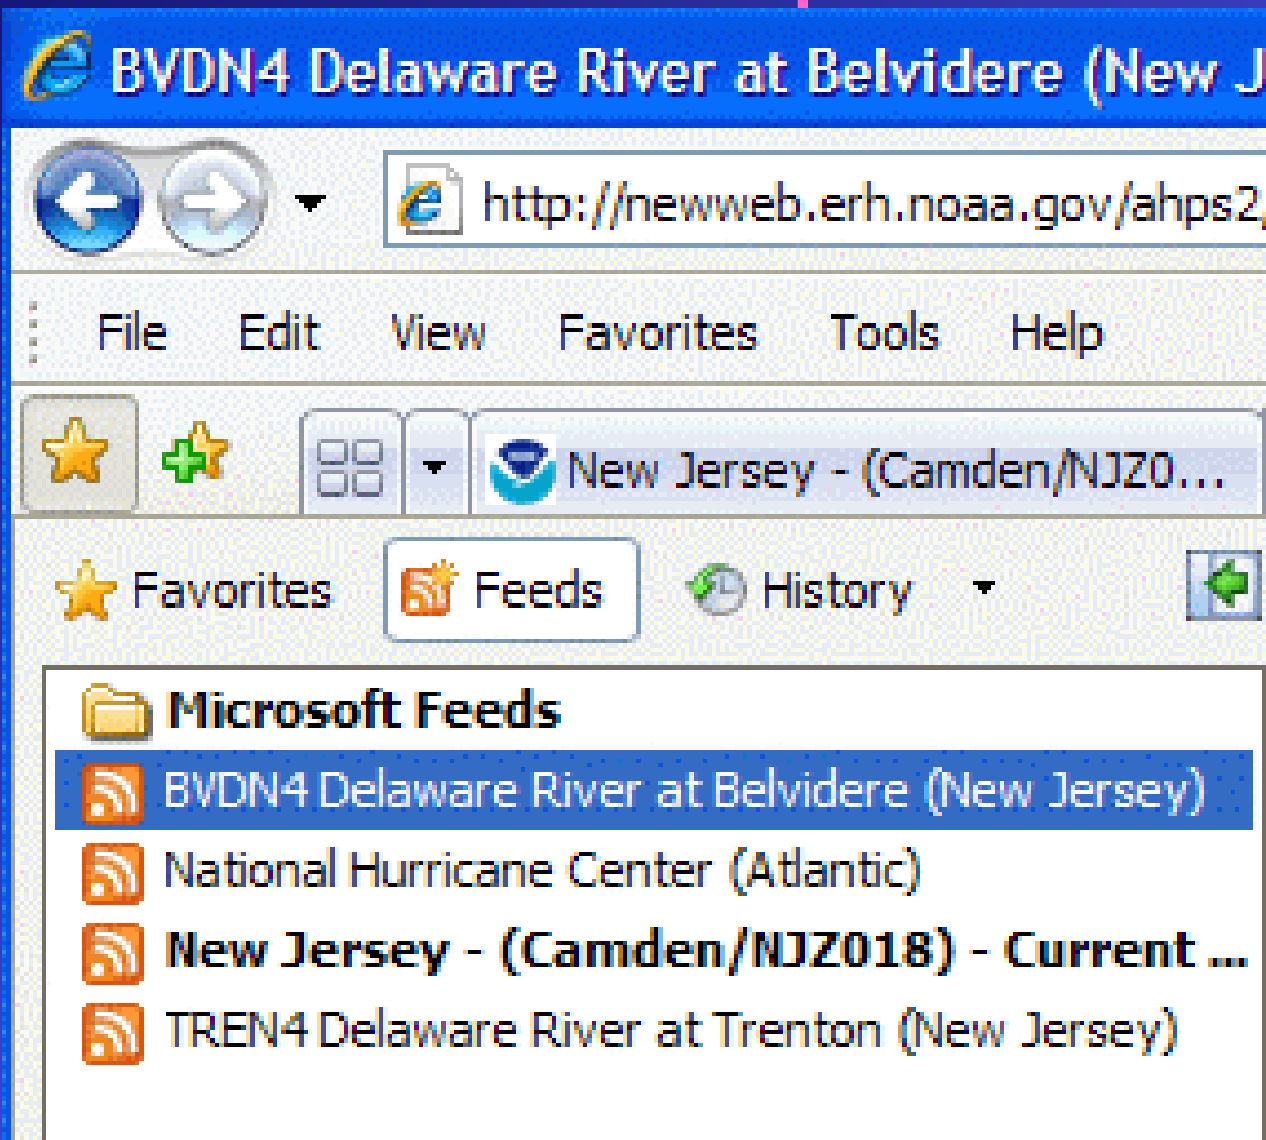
BVDN4 Delaware River at Belvidere (New J

http://newweb.erh.noaa.gov/ahps2,

File Edit View Favorites Tools Help

New Jersey - (Camden/NJZ0...

Favorites Feeds History

Microsoft Feeds

BVDN4 Delaware River at Belvidere (New Jersey)

National Hurricane Center (Atlantic)

New Jersey - (Camden/NJZ018) - Current ...

TREN4 Delaware River at Trenton (New Jersey)